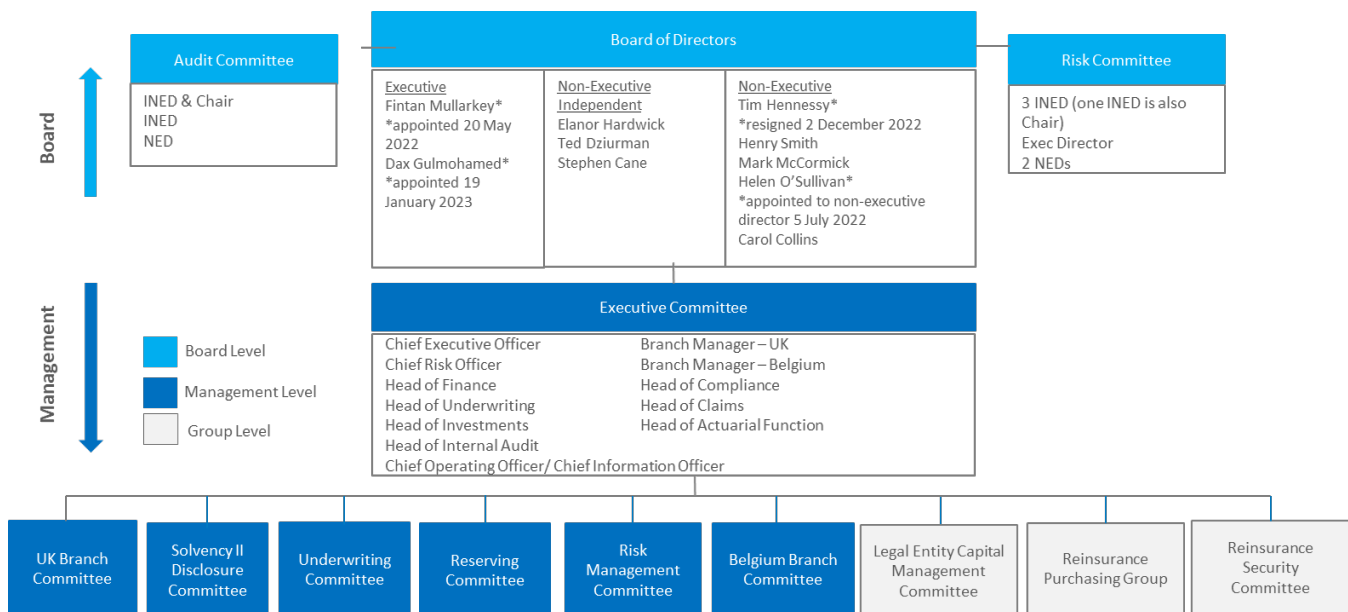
Board

Audit Committee

INED & Chair
INED
NED

Board of Directors

Executive
Fintan Mullarkey*
*appointed 20 May 2022
Dax Gulmohamed*
*appointed 19 January 2023

Non-Executive Independent
Elanor Hardwick
Ted Dziurman
Stephen Cane

Non-Executive
Tim Hennessy*
*resigned 2 December 2022
Henry Smith
Mark McCormick
Helen O'Sullivan*
*appointed to non-executive director 5 July 2022
Carol Collins

Risk Committee

3 INED (one INED is also Chair)
Exec Director
2 NEDs

Management

Board Level
Management Level
Group Level

Executive Committee

Chief Executive Officer
Chief Risk Officer
Head of Finance
Head of Underwriting
Head of Investments
Head of Internal Audit
Chief Operating Officer/ Chief Information Officer

Branch Manager – UK
Branch Manager – Belgium
Head of Compliance
Head of Claims
Head of Actuarial Function

UK Branch Committee

Solvency II Disclosure Committee

Underwriting Committee

Reserving Committee

Risk Management Committee

Belgium Branch Committee

Legal Entity Capital Management Committee

Reinsurance Purchasing Group

Reinsurance Security Committee